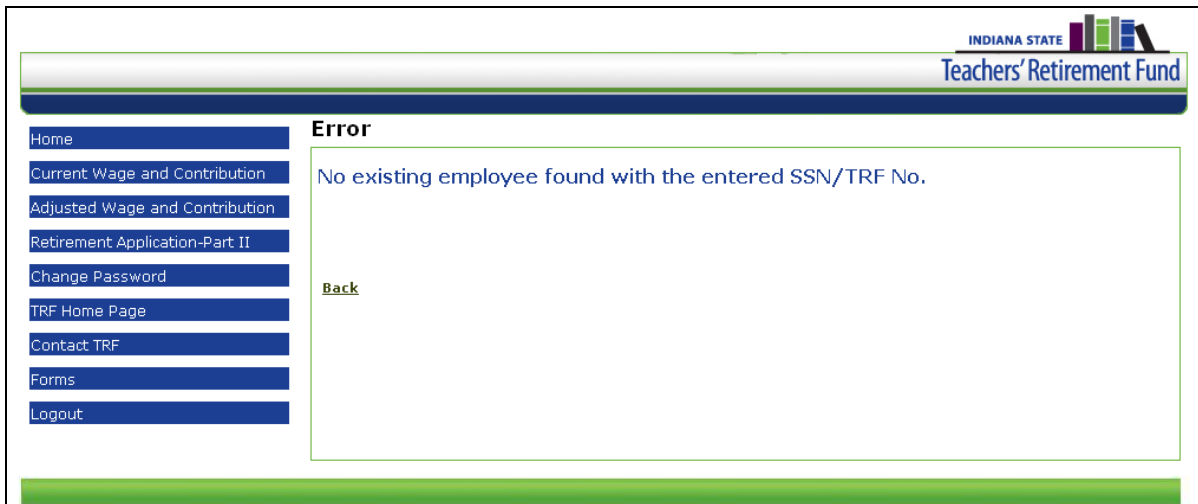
INDIANA STATE
Teachers' Retirement Fund

Home
Current Wage and Contribution
Adjusted Wage and Contribution
Retirement Application-Part II
Change Password
TRF Home Page
Contact TRF
Forms
Logout

Error

No existing employee found with the entered SSN/TRF No.

Back